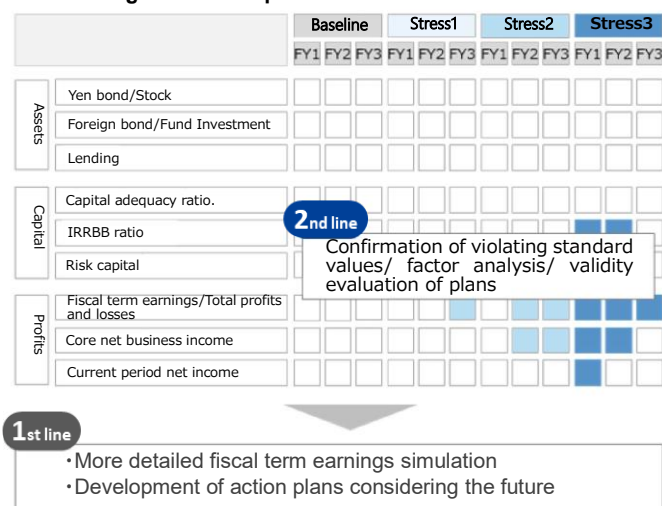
| | | Baseline | | | Stress1 | | | Stress2 | | | Stress3 | | |
|---|---|---|---|---|---|---|---|---|---|---|---|---|---|
| | | FY1 | FY2 | FY3 | FY1 | FY2 | FY3 | FY1 | FY2 | FY3 | FY1 | FY2 | FY3 |
| Assets | Yen bond/Stock | | | | | | | | | | | | |
| | Foreign bond/Fund Investment | | | | | | | | | | | | |
| | Lending | | | | | | | | | | | | |
| Capital | Capital adequacy ratio. | | | | | | | | | | | | |
| | IRRBB ratio | | | | | | | | | | | | |
| | Risk capital | | | | | | | | | | | | |
| Profits | Fiscal term earnings/Total profits and losses | | | | | | | | | | | | |
| | Core net business income | | | | | | | | | | | | |
| | Current period net income | | | | | | | | | | | | |

2nd line
Confirmation of violating standard values/ factor analysis/ validity evaluation of plans

1st line
・More detailed fiscal term earnings simulation
・Development of action plans considering the future